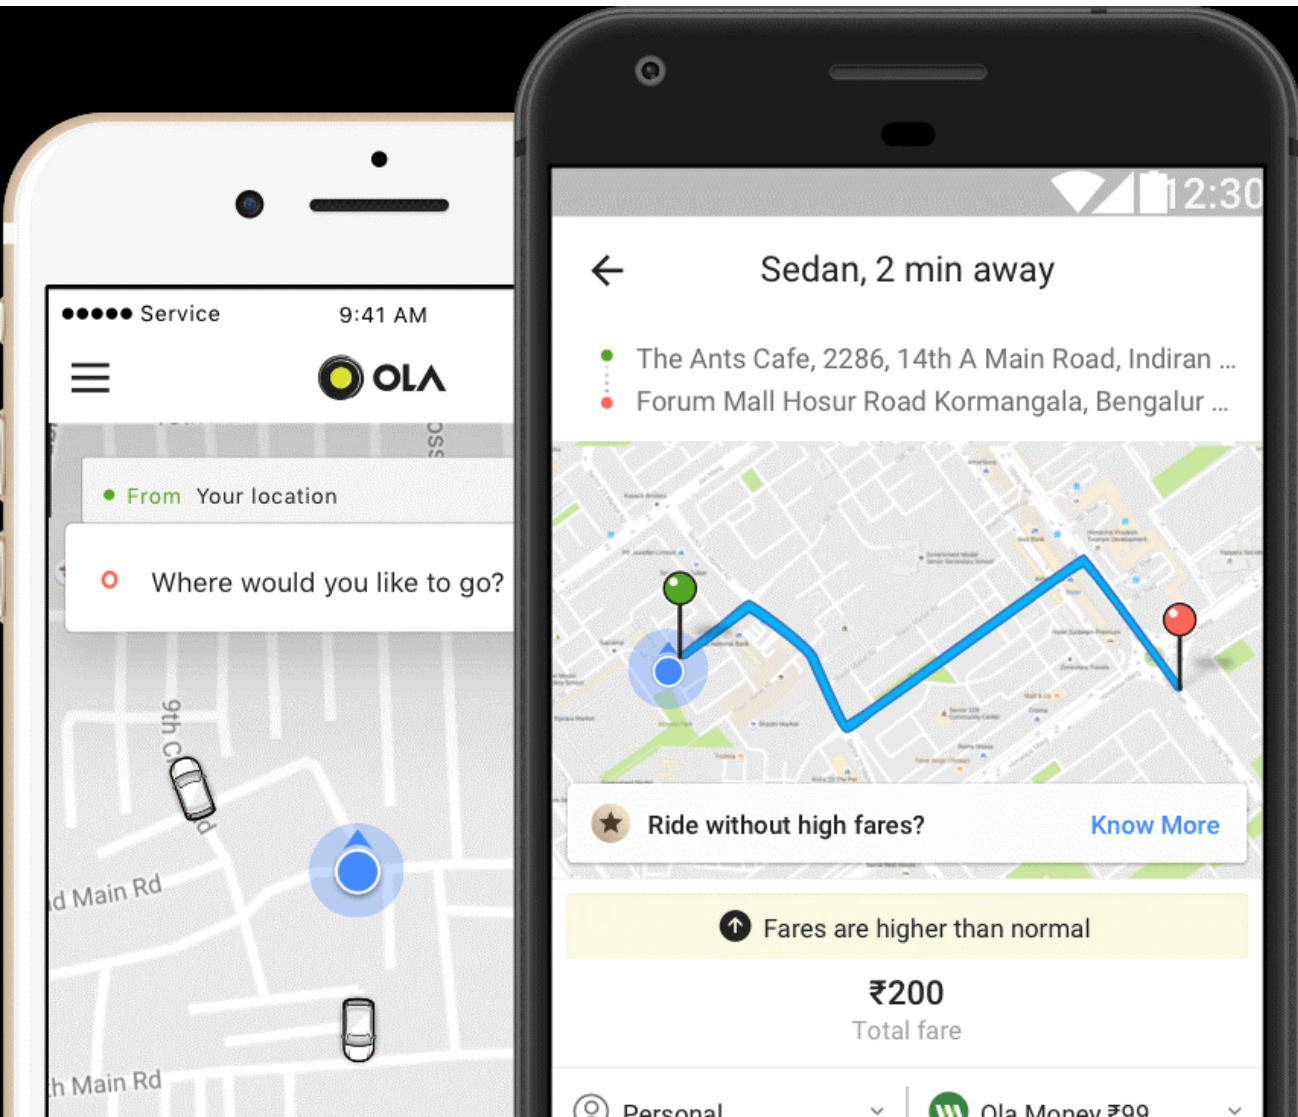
●●●●● Service 9:41 AM

OLA

From Your location

Where would you like to go?

9th C

d Main Rd

h Main Rd

12:30

Sedan, 2 min away

The Ants Cafe, 2286, 14th A Main Road, Indiran ...

Forum Mall Hosur Road Kormangala, Bengalur ...

Ride without high fares?

Know More

Fares are higher than normal

₹200

Total fare

Personal

Ola Money ₹99